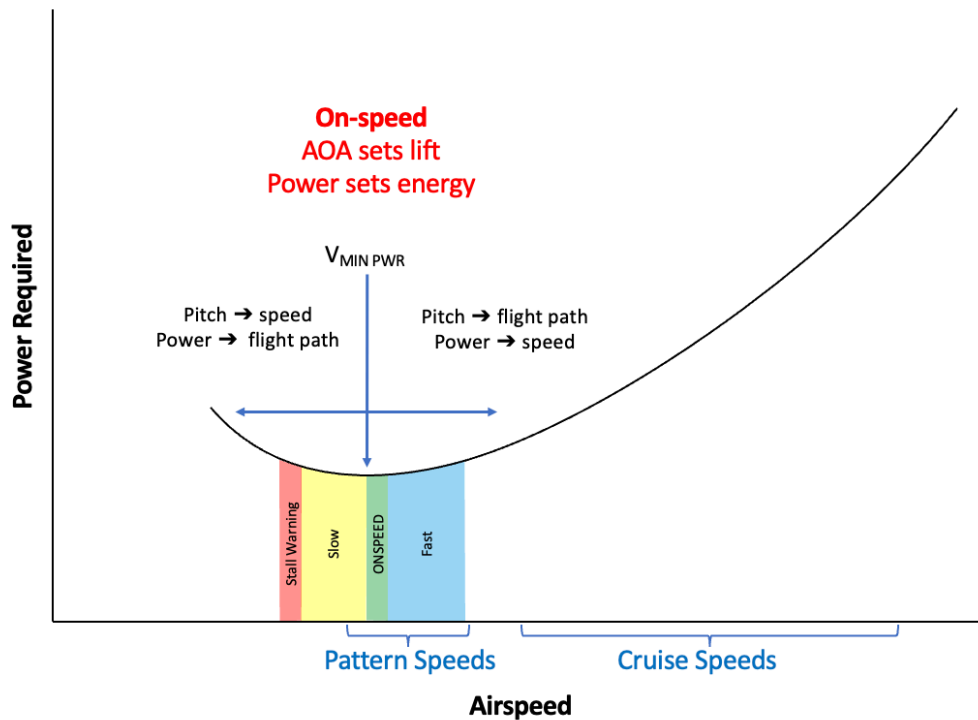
On-speed
AOA sets lift
Power sets energy

$V_{MIN\ PWR}$

Pitch ➔ speed
Power ➔ flight path

Pitch ➔ flight path
Power ➔ speed

Power Required

Stall Warning
Slow
ONSPEED
Fast

Pattern Speeds
Cruise Speeds

Airspeed